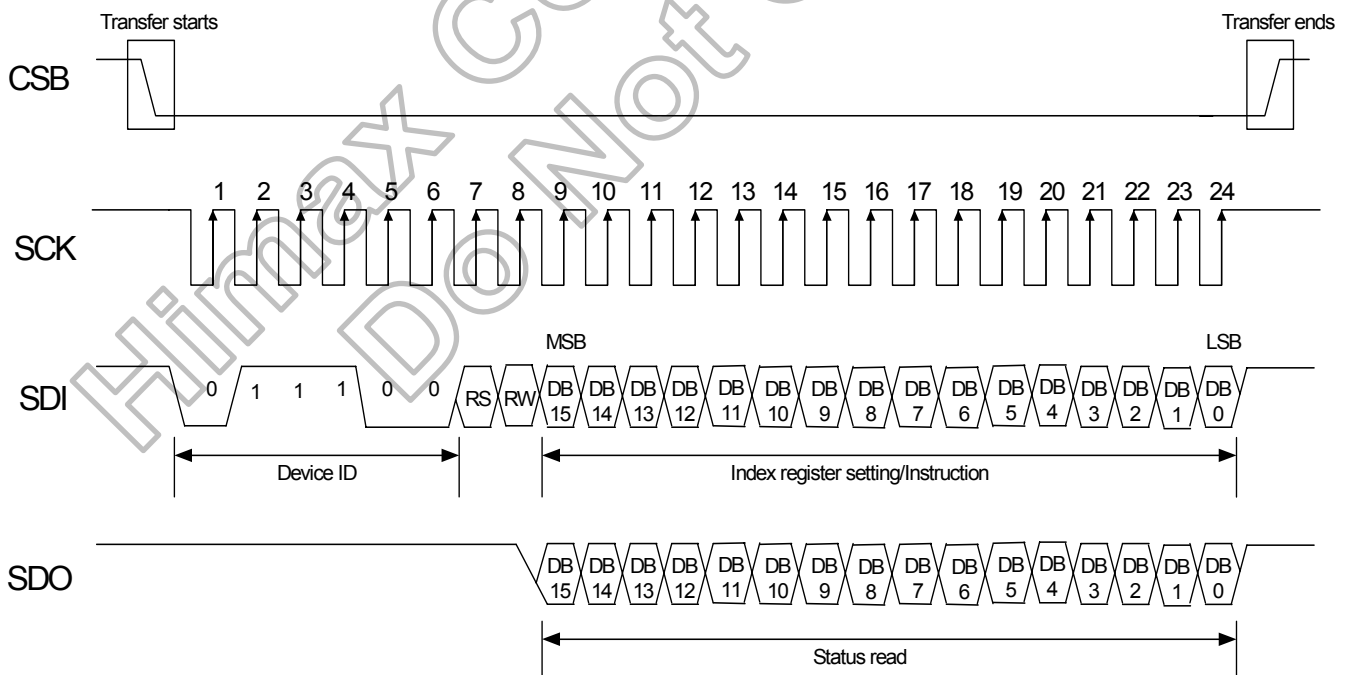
Transfer starts

Transfer ends

CSB

SCK

1 2 3 4 5 6 7 8 9 10 11 12 13 14 15 16 17 18 19 20 21 22 23 24

MSB

LSB

SDI

0 1 1 1 0 0 RS RW DB 15 DB 14 DB 13 DB 12 DB 11 DB 10 DB 9 DB 8 DB 7 DB 6 DB 5 DB 4 DB 3 DB 2 DB 1 DB 0

Device ID

Index register setting/Instruction

SDO

DB 15 DB 14 DB 13 DB 12 DB 11 DB 10 DB 9 DB 8 DB 7 DB 6 DB 5 DB 4 DB 3 DB 2 DB 1 DB 0

Status read

Himax Confidential
Do Not Copy